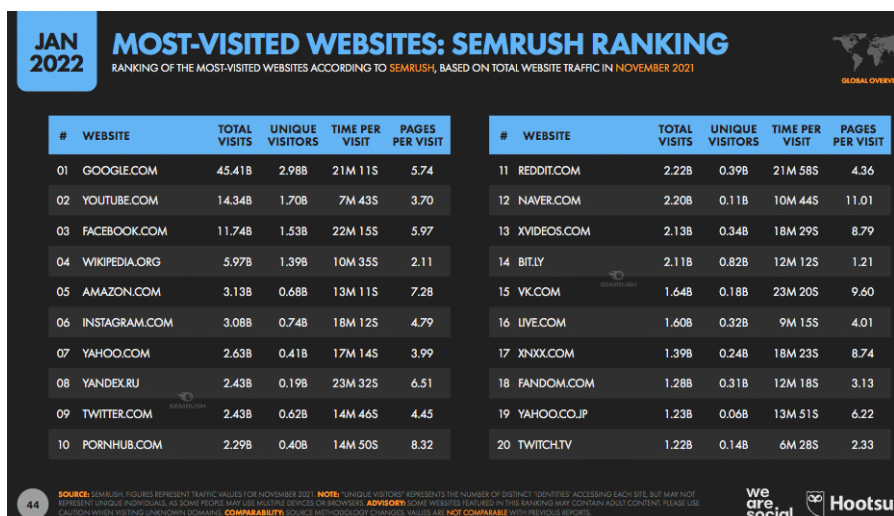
JAN 2022

MOST-VISITED WEBSITES: SEMRUSH RANKING

RANKING OF THE MOST-VISITED WEBSITES ACCORDING TO SEMRUSH, BASED ON TOTAL WEBSITE TRAFFIC IN NOVEMBER 2021

GLOBAL OVERV

| # | WEBSITE | TOTAL VISITS | UNIQUE VISITORS | TIME PER VISIT | PAGES PER VISIT |
|---|---|---|---|---|---|
| 01 | GOOGLE.COM | 45.41B | 2.98B | 21M 11S | 5.74 |
| 02 | YOUTUBE.COM | 14.34B | 1.70B | 7M 43S | 3.70 |
| 03 | FACEBOOK.COM | 11.74B | 1.53B | 22M 15S | 5.97 |
| 04 | WIKIPEDIA.ORG | 5.97B | 1.39B | 10M 35S | 2.11 |
| 05 | AMAZON.COM | 3.13B | 0.68B | 13M 11S | 7.28 |
| 06 | INSTAGRAM.COM | 3.08B | 0.74B | 18M 12S | 4.79 |
| 07 | YAHOO.COM | 2.63B | 0.41B | 17M 14S | 3.99 |
| 08 | YANDEX.RU | 2.43B | 0.19B | 23M 32S | 6.51 |
| 09 | TWITTER.COM | 2.43B | 0.62B | 14M 46S | 4.45 |
| 10 | PORNHUB.COM | 2.29B | 0.40B | 14M 50S | 8.32 |

| # | WEBSITE | TOTAL VISITS | UNIQUE VISITORS | TIME PER VISIT | PAGES PER VISIT |
|---|---|---|---|---|---|
| 11 | REDDIT.COM | 2.22B | 0.39B | 21M 58S | 4.36 |
| 12 | NAVER.COM | 2.20B | 0.11B | 10M 44S | 11.01 |
| 13 | XVIDEOS.COM | 2.13B | 0.34B | 18M 29S | 8.79 |
| 14 | BIT.LY | 2.11B | 0.82B | 12M 12S | 1.21 |
| 15 | VK.COM | 1.64B | 0.18B | 23M 20S | 9.60 |
| 16 | LIVE.COM | 1.60B | 0.32B | 9M 15S | 4.01 |
| 17 | XNXX.COM | 1.39B | 0.24B | 18M 23S | 8.74 |
| 18 | FANDOM.COM | 1.28B | 0.31B | 12M 18S | 3.13 |
| 19 | YAHOO.CO.JP | 1.23B | 0.06B | 13M 51S | 6.22 |
| 20 | TWITCH.TV | 1.22B | 0.14B | 6M 28S | 2.33 |

SEMRUSH

44

SOURCE: SEMRUSH. FIGURES REPRESENT TRAFFIC VALUES FOR NOVEMBER 2021. NOTE: "UNIQUE VISITORS" REPRESENTS THE NUMBER OF DISTINCT 'IDENTITIES' ACCESSING EACH SITE, BUT MAY NOT REPRESENT UNIQUE INDIVIDUALS, AS SOME PEOPLE MAY USE MULTIPLE DEVICES OR BROWSERS. ADVISORY: SOME WEBSITES FEATURED IN THIS RANKING MAY CONTAIN ADULT CONTENT. PLEASE USE CAUTION WHEN VISITING UNKNOWN DOMAINS. COMPARABILITY: SOURCE METHODOLOGY CHANGES. VALUES ARE NOT COMPARABLE WITH PREVIOUS REPORTS.

we are social

Hootsu